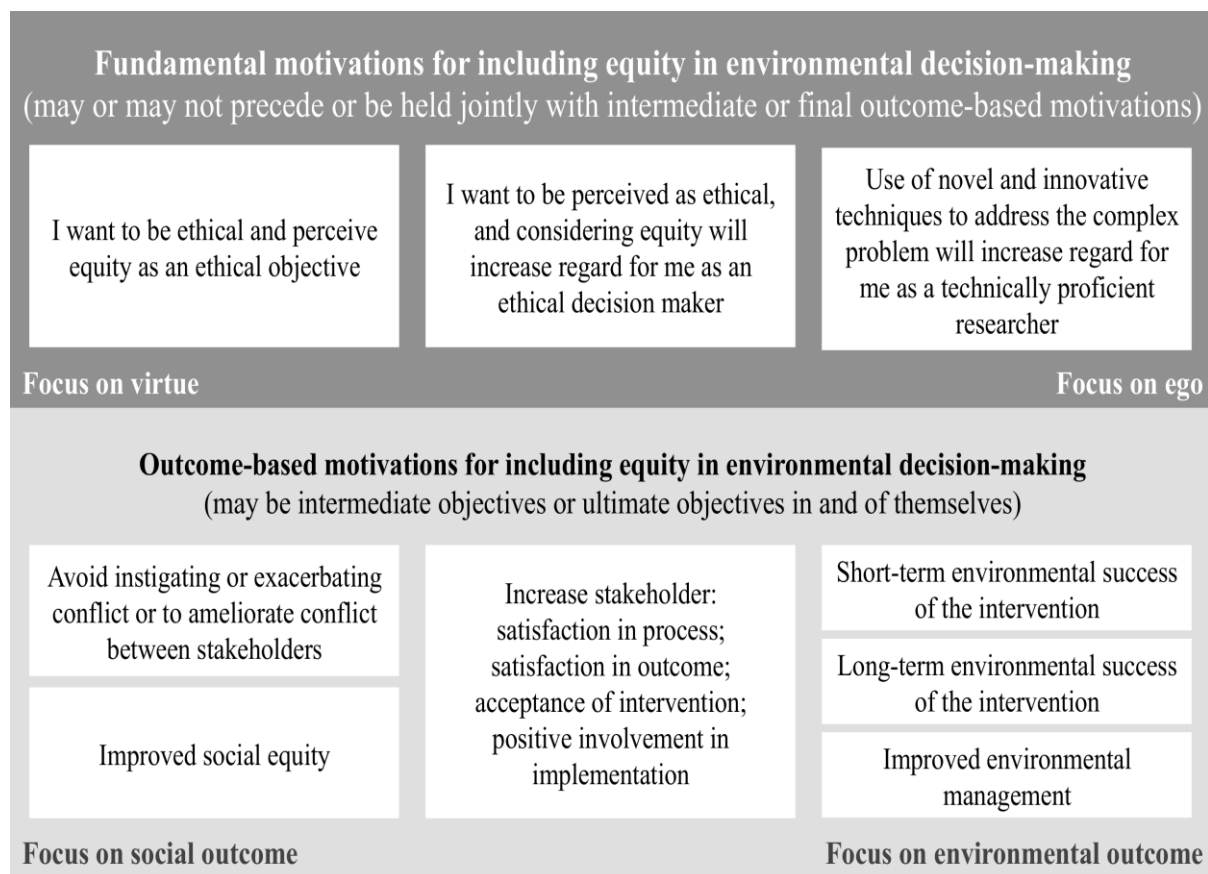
Fundamental motivations for including equity in environmental decision-making
(may or may not precede or be held jointly with intermediate or final outcome-based motivations)

I want to be ethical and perceive equity as an ethical objective

I want to be perceived as ethical, and considering equity will increase regard for me as an ethical decision maker

Use of novel and innovative techniques to address the complex problem will increase regard for me as a technically proficient researcher

Focus on virtue

Focus on ego

Outcome-based motivations for including equity in environmental decision-making
(may be intermediate objectives or ultimate objectives in and of themselves)

Avoid instigating or exacerbating conflict or to ameliorate conflict between stakeholders

Improved social equity

Increase stakeholder: satisfaction in process; satisfaction in outcome; acceptance of intervention; positive involvement in implementation

Short-term environmental success of the intervention

Long-term environmental success of the intervention

Improved environmental management

Focus on social outcome

Focus on environmental outcome